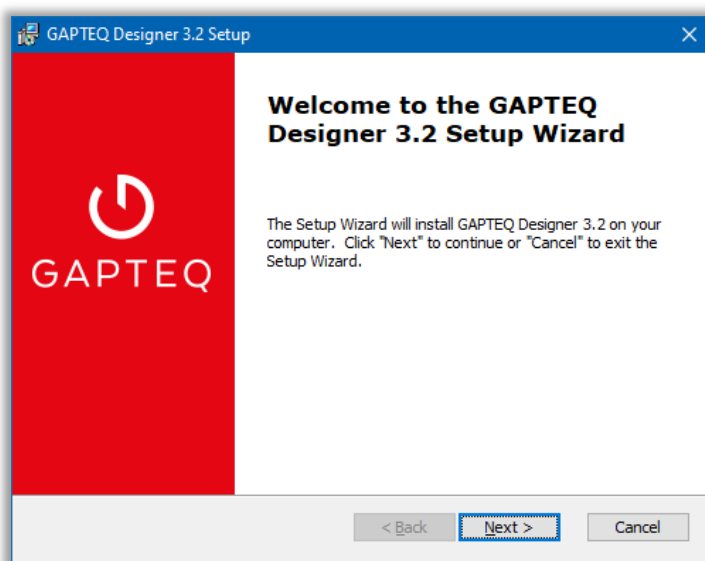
GAPTEQ Designer 3.2 Setup

GAPTEQ

Welcome to the GAPTEQ Designer 3.2 Setup Wizard

The Setup Wizard will install GAPTEQ Designer 3.2 on your computer. Click "Next" to continue or "Cancel" to exit the Setup Wizard.

< Back

Next >

Cancel